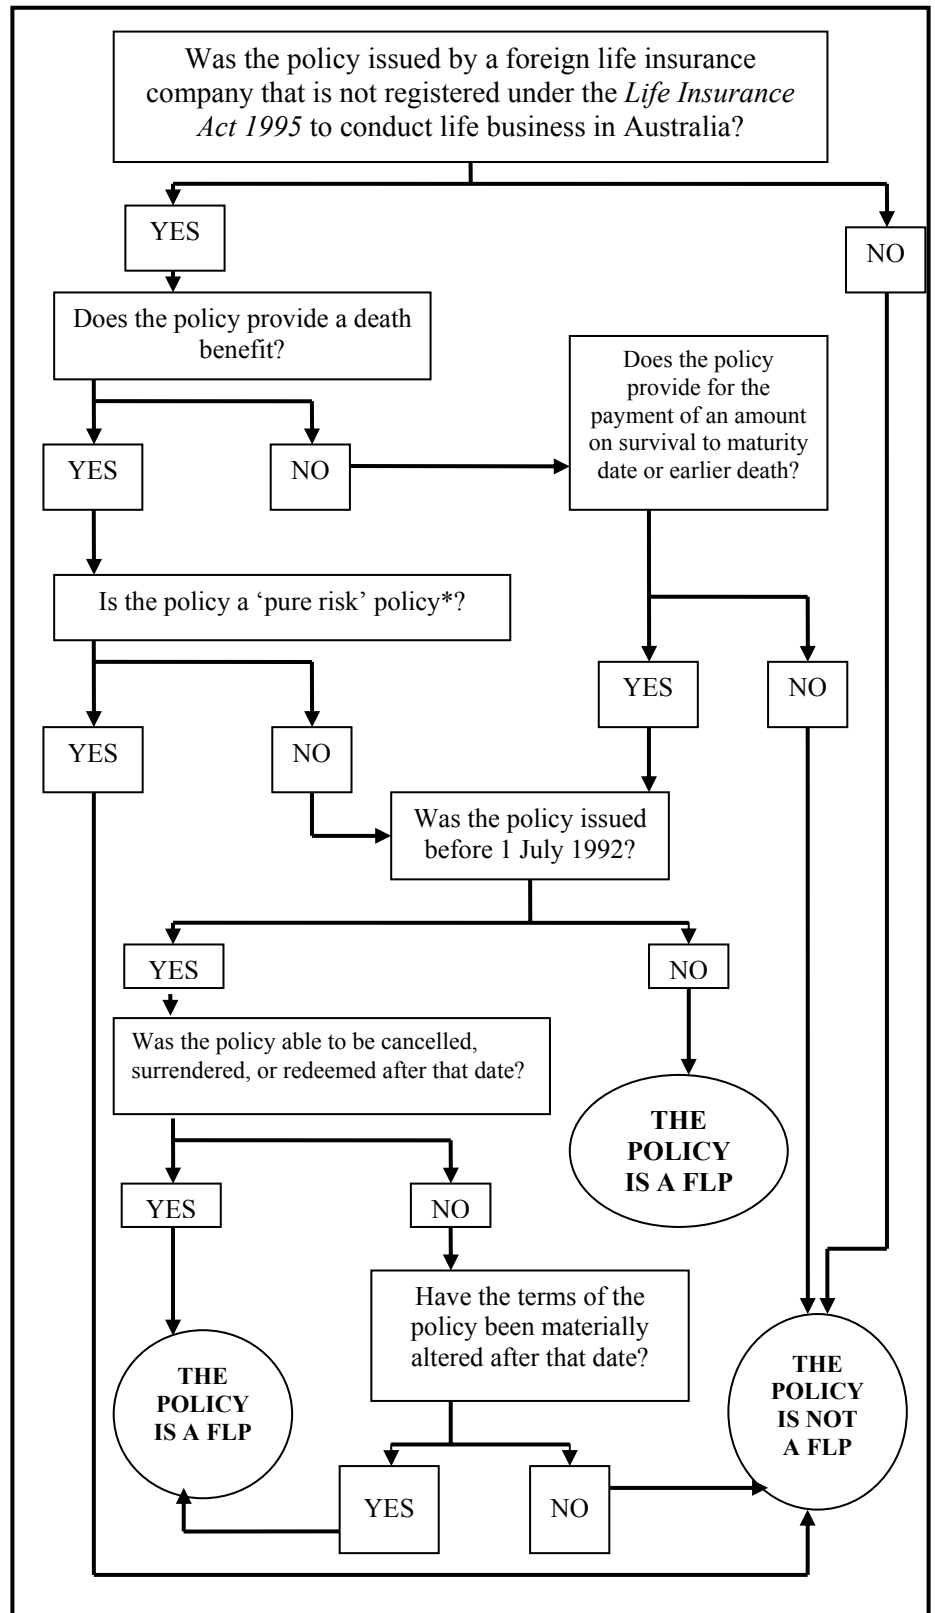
Was the policy issued by a foreign life insurance company that is not registered under the *Life Insurance Act 1995* to conduct life business in Australia?

YES

NO

Does the policy provide a death benefit?

YES

NO

Does the policy provide for the payment of an amount on survival to maturity date or earlier death?

Is the policy a 'pure risk' policy*?

YES

NO

YES

NO

Was the policy issued before 1 July 1992?

YES

NO

Was the policy able to be cancelled, surrendered, or redeemed after that date?

THE POLICY IS A FLP

YES

NO

Have the terms of the policy been materially altered after that date?

THE POLICY IS A FLP

THE POLICY IS NOT A FLP

YES

NO